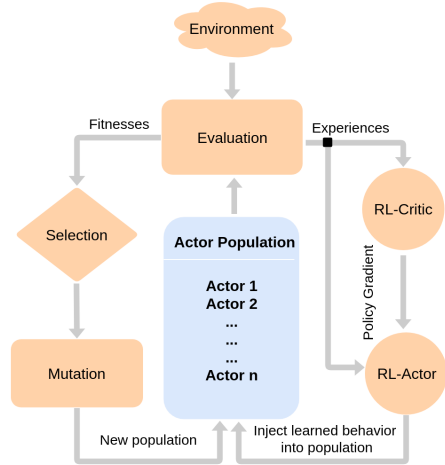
Environment

Fitnesses

Evaluation

Experiences

Selection

Actor Population

Actor 1
Actor 2
...
...
...
Actor n

RL-Critic

Policy Gradient

Mutation

RL-Actor

New population

Inject learned behavior into population